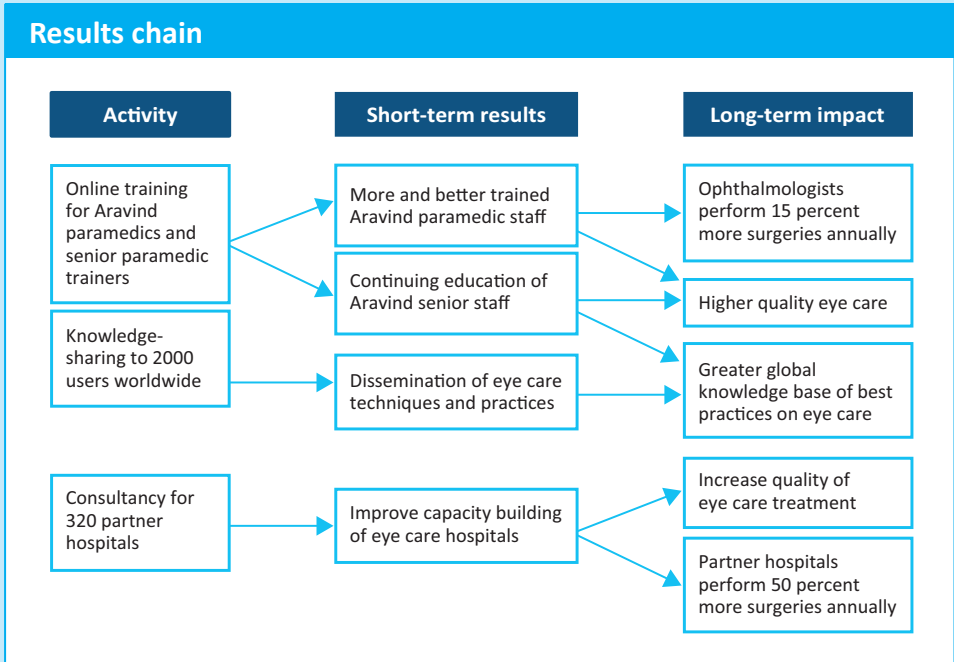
Results chain

Activity

Short-term results

Long-term impact

Online training for Aravind paramedics and senior paramedic trainers

More and better trained Aravind paramedic staff

Ophthalmologists perform 15 percent more surgeries annually

Continuing education of Aravind senior staff

Higher quality eye care

Knowledge-sharing to 2000 users worldwide

Dissemination of eye care techniques and practices

Greater global knowledge base of best practices on eye care

Consultancy for 320 partner hospitals

Improve capacity building of eye care hospitals

Increase quality of eye care treatment

Partner hospitals perform 50 percent more surgeries annually